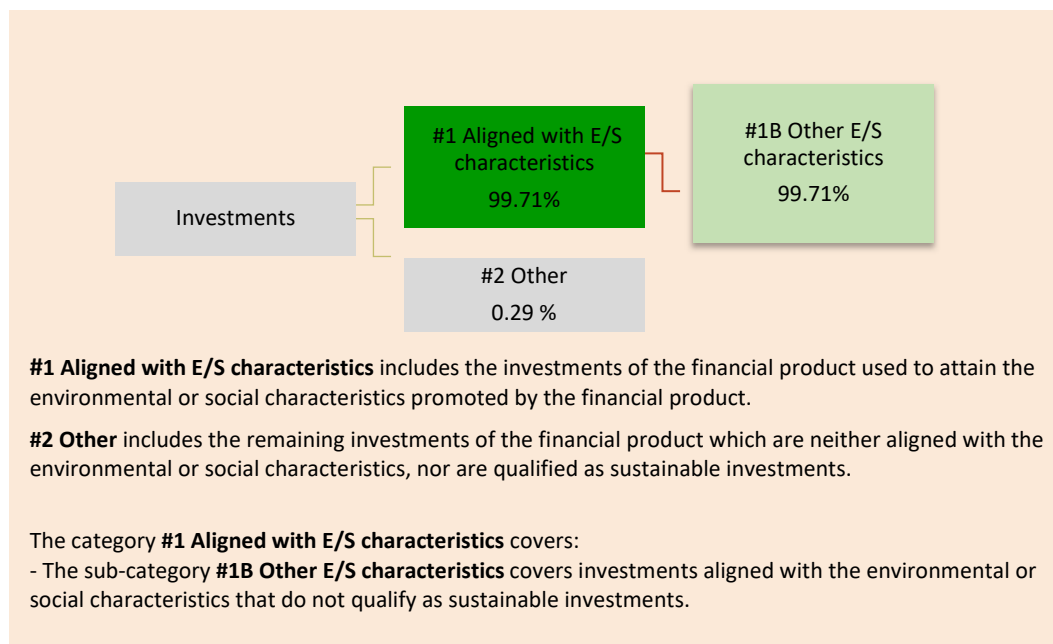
Investments

#1 Aligned with E/S characteristics
99.71%

#1B Other E/S characteristics
99.71%

#2 Other
0.29 %

**#1 Aligned with E/S characteristics** includes the investments of the financial product used to attain the environmental or social characteristics promoted by the financial product.

**#2 Other** includes the remaining investments of the financial product which are neither aligned with the environmental or social characteristics, nor are qualified as sustainable investments.

The category **#1 Aligned with E/S characteristics** covers:
- The sub-category **#1B Other E/S characteristics** covers investments aligned with the environmental or social characteristics that do not qualify as sustainable investments.